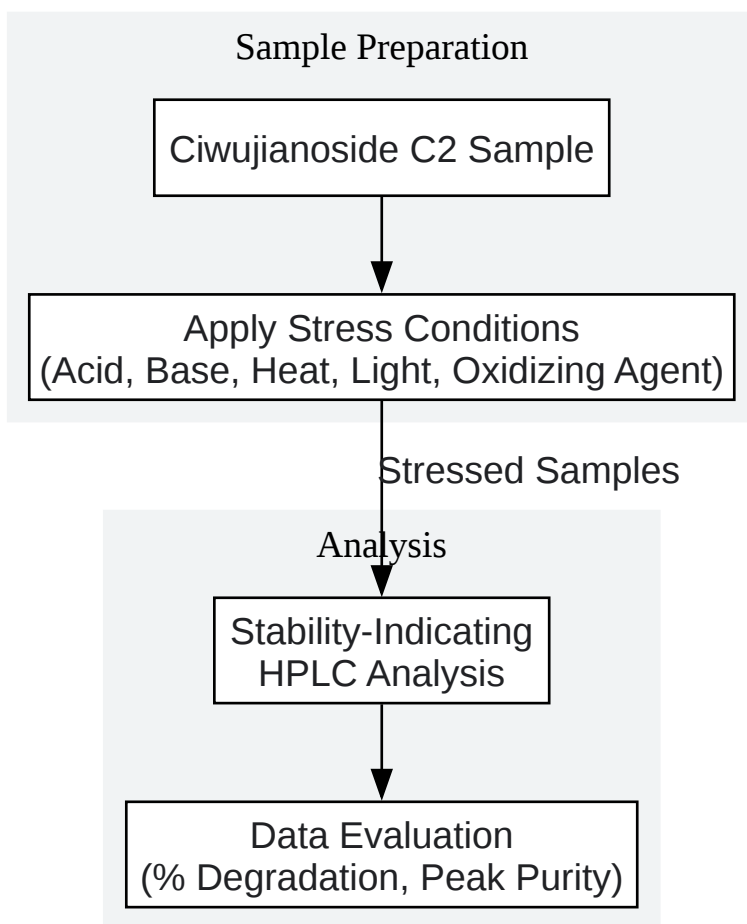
Sample Preparation

Ciwujianoside C2 Sample

Apply Stress Conditions
(Acid, Base, Heat, Light, Oxidizing Agent)

Stressed Samples

Analysis

Stability-Indicating
HPLC Analysis

Data Evaluation
(% Degradation, Peak Purity)